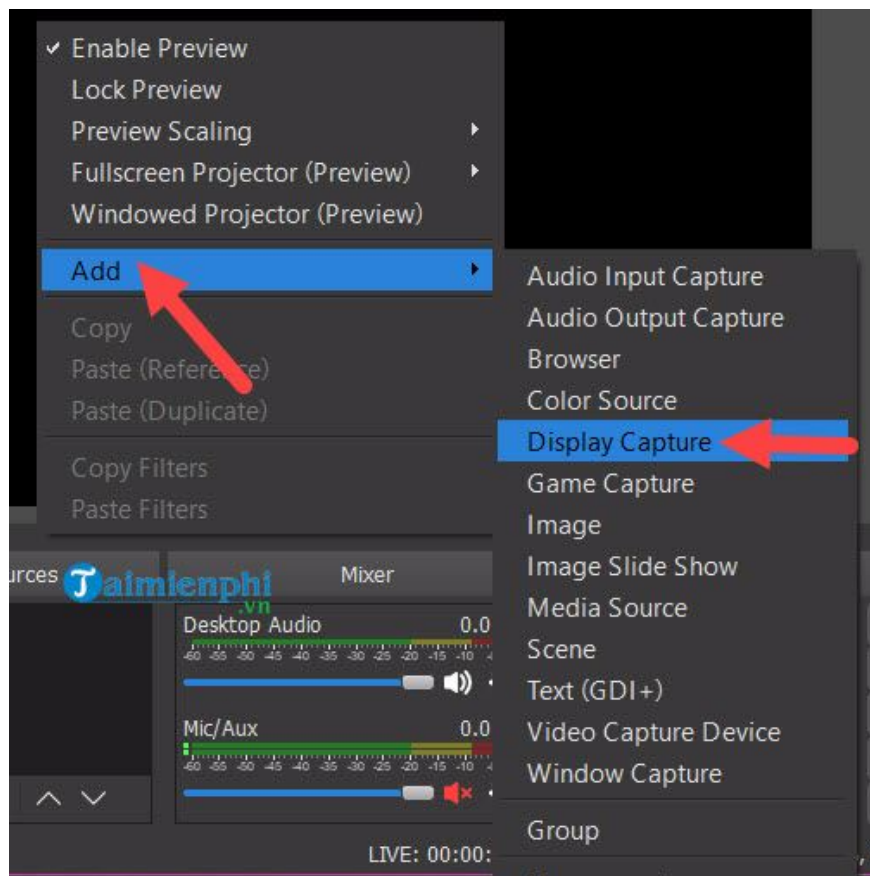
✓ Enable Preview
Lock Preview
Preview Scaling
Fullscreen Projector (Preview)
Windowed Projector (Preview)
Add
Copy
Paste (Refere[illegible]e)
Paste (Duplicate)
Copy Filters
Paste Filters

Audio Input Capture
Audio Output Capture
Browser
Color Source
Display Capture
Game Capture
Image
Image Slide Show
Media Source
Scene
Text (GDI+)
Video Capture Device
Window Capture
Group

urces
Taimienphi .vn
Mixer
Desktop Audio 0.0
-60 -55 -50 -45 -40 -35 -30 -25 -20 -15 -10
Mic/Aux 0.0
-60 -55 -50 -45 -40 -35 -30 -25 -20 -15 -10
LIVE: 00:00: